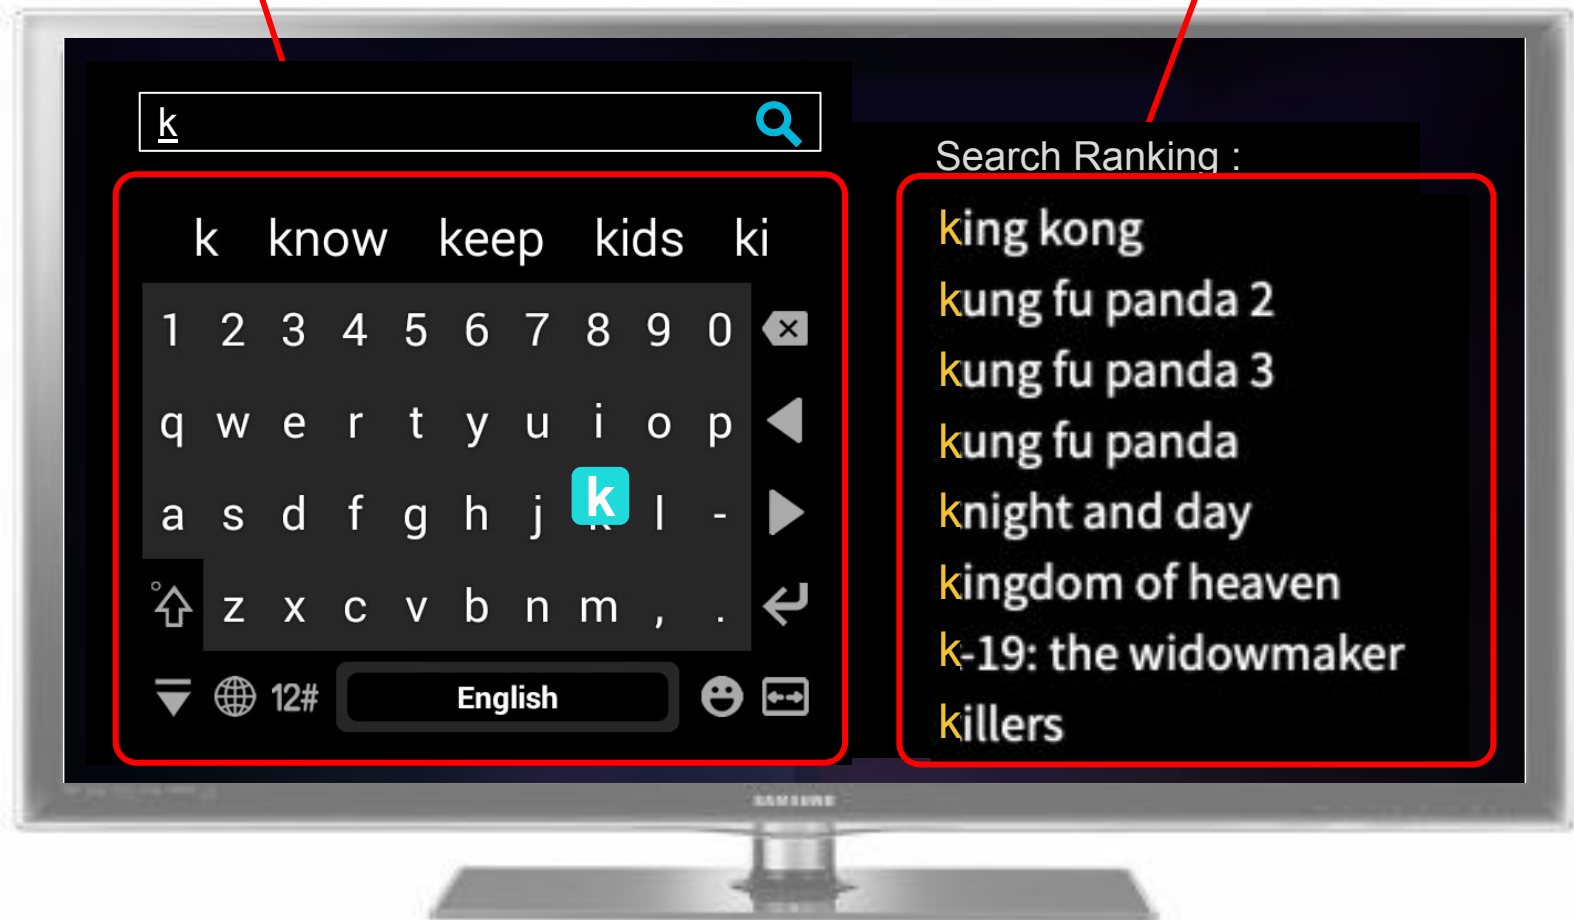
k

k know keep kids ki

1 2 3 4 5 6 7 8 9 0

q w e r t y u i o p

a s d f g h j k l -

z x c v b n m , .

12# English

Search Ranking :

king kong
kung fu panda 2
kung fu panda 3
kung fu panda
knight and day
kingdom of heaven
k-19: the widowmaker
killers

SAMSUNG